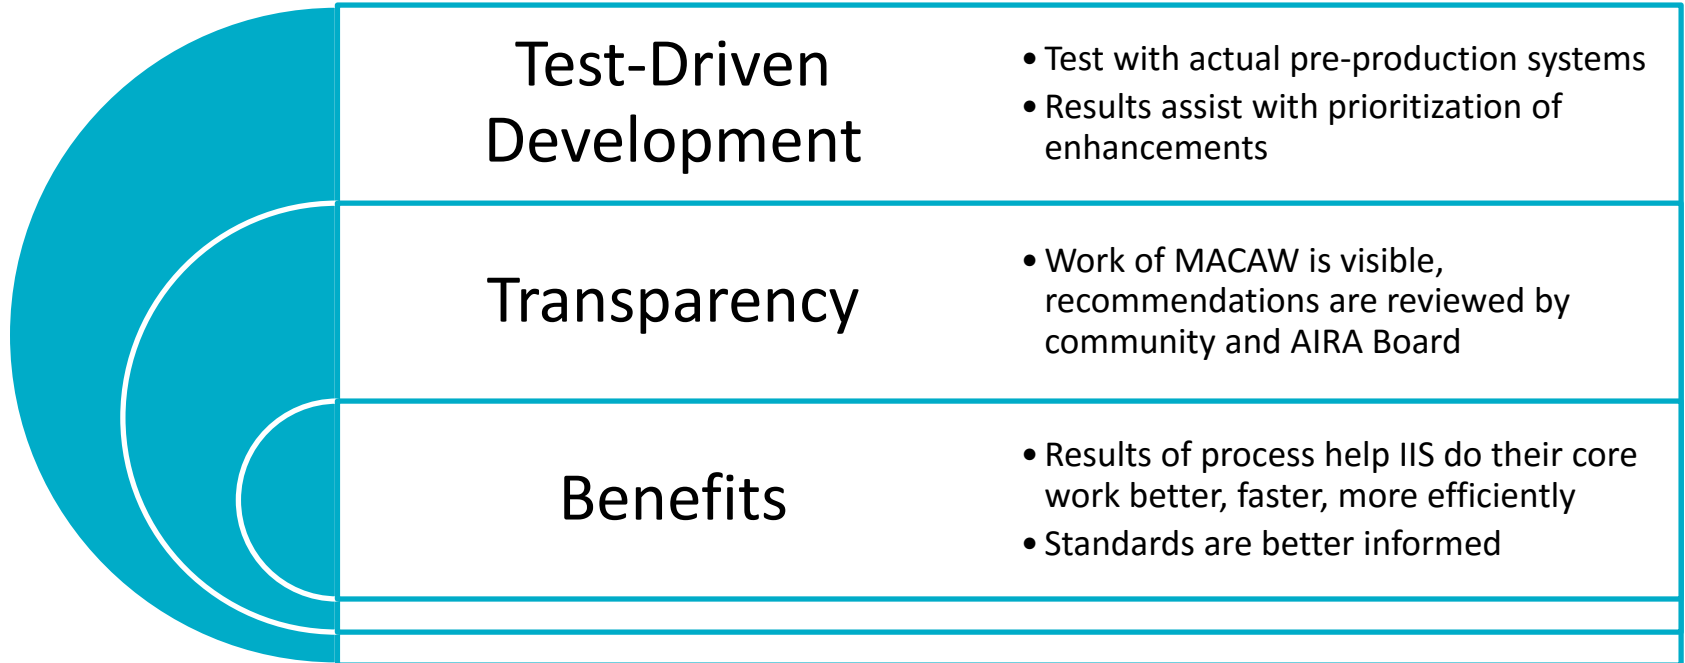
Test-Driven Development

• Test with actual pre-production systems
• Results assist with prioritization of enhancements

Transparency

• Work of MACAW is visible, recommendations are reviewed by community and AIRA Board

Benefits

• Results of process help IIS do their core work better, faster, more efficiently
• Standards are better informed